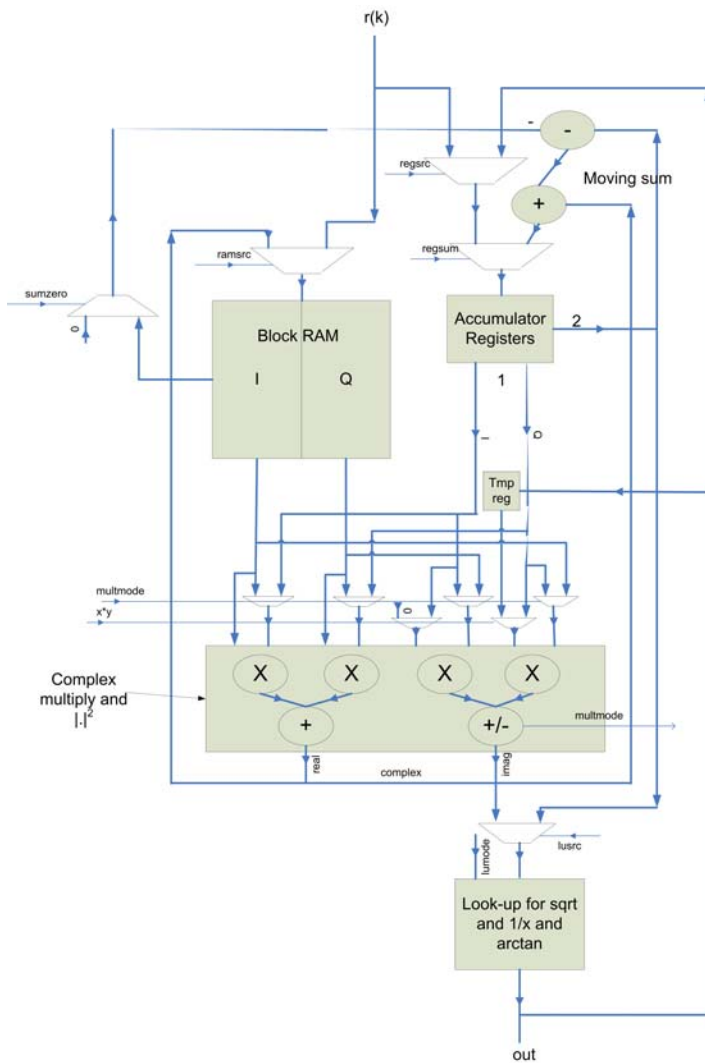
r(k)

-

-

Moving sum

regsrc

+

ramsrc

regsum

sumzero

0

Block RAM

Accumulator Registers

2

I

Q

1

1

0

Tmp reg

multmode

x*y

0

Complex multiply and $|\cdot|^2$

X

X

X

X

+

+/-

multmode

real

complex

imag

lumode

lusrc

Look-up for sqrt and 1/x and arctan

out